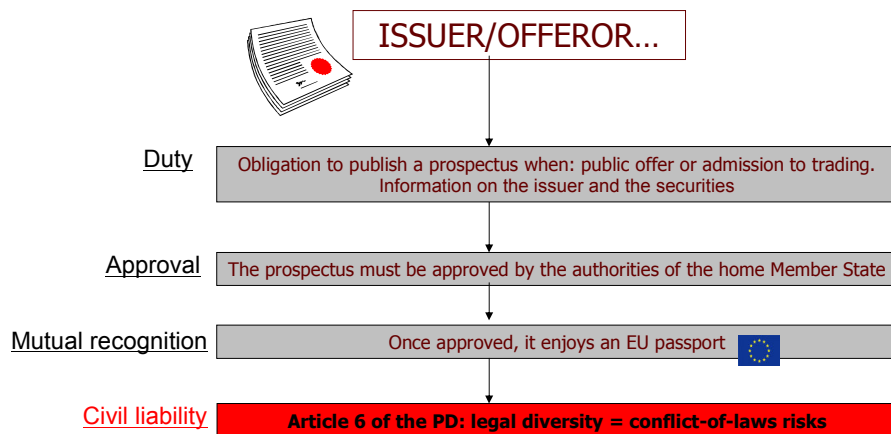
ISSUER/OFFEROR…

Duty

Obligation to publish a prospectus when: public offer or admission to trading. Information on the issuer and the securities

Approval

The prospectus must be approved by the authorities of the home Member State

Mutual recognition

Once approved, it enjoys an EU passport

Civil liability

Article 6 of the PD: legal diversity = conflict-of-laws risks